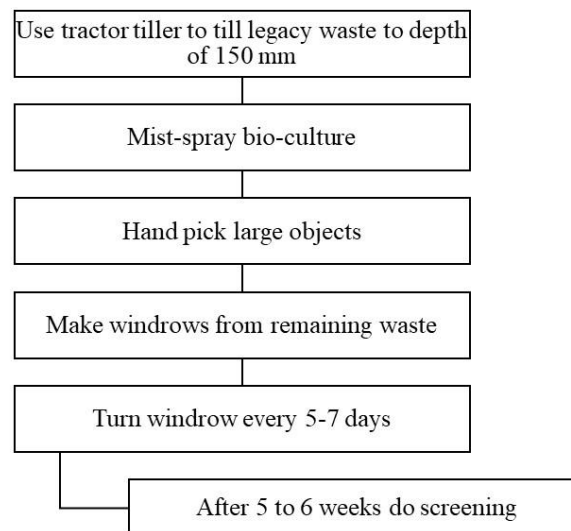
Use tractor tiller to till legacy waste to depth of 150 mm

Mist-spray bio-culture

Hand pick large objects

Make windrows from remaining waste

Turn windrow every 5-7 days

After 5 to 6 weeks do screening